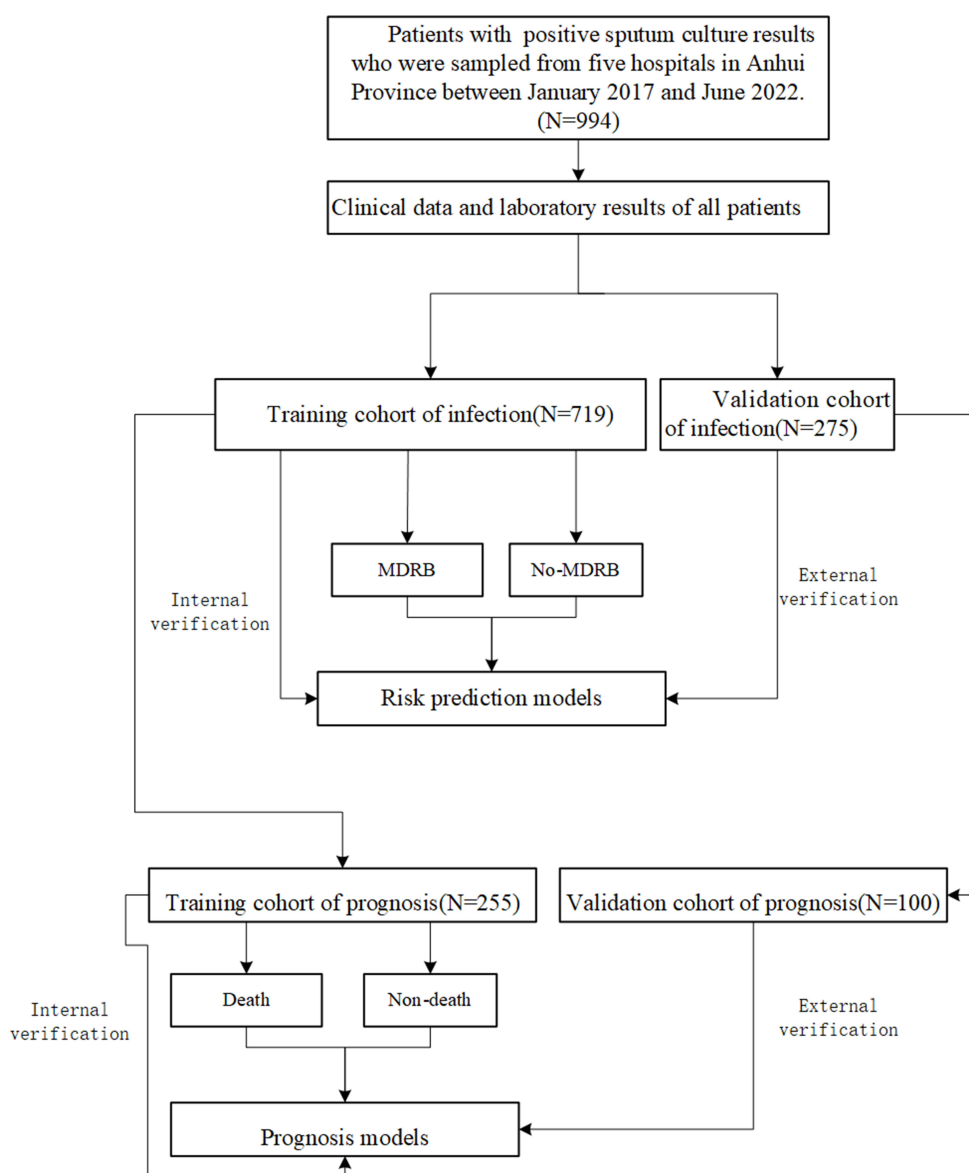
Patients with positive sputum culture results who were sampled from five hospitals in Anhui Province between January 2017 and June 2022. (N=994)

Clinical data and laboratory results of all patients

Training cohort of infection(N=719)

Validation cohort of infection(N=275)

MDRB

No-MDRB

Internal verification

External verification

Risk prediction models

Training cohort of prognosis(N=255)

Validation cohort of prognosis(N=100)

Death

Non-death

Internal verification

External verification

Prognosis models